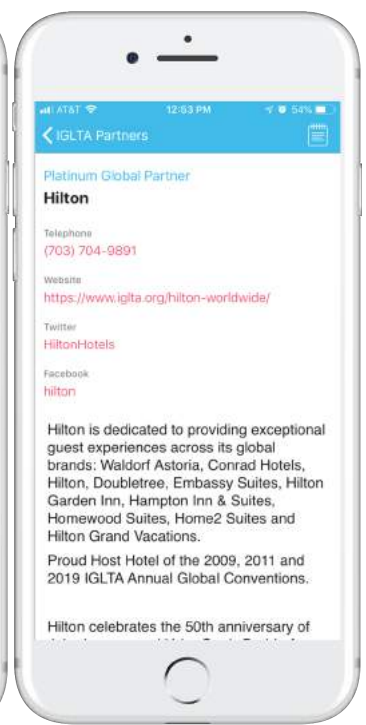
AT&T 12:53 PM 54%

IGLTA Partners

Platinum Global Partner

Hilton

Telephone
(703) 704-9891

Website
https://www.iglta.org/hilton-worldwide/

Twitter
HiltonHotels

Facebook
hilton

Hilton is dedicated to providing exceptional guest experiences across its global brands: Waldorf Astoria, Conrad Hotels, Hilton, Doubletree, Embassy Suites, Hilton Garden Inn, Hampton Inn & Suites, Homewood Suites, Home2 Suites and Hilton Grand Vacations.

Proud Host Hotel of the 2009, 2011 and 2019 IGLTA Annual Global Conventions.

Hilton celebrates the 50th anniversary of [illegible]